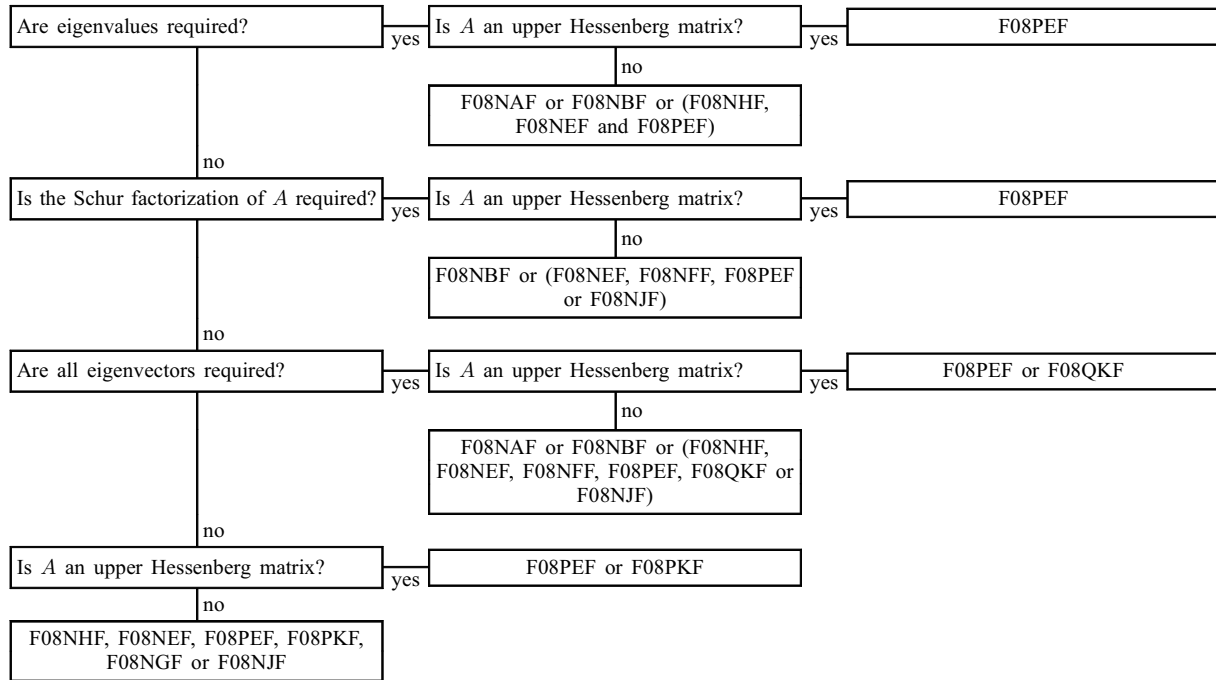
Are eigenvalues required?
yes
Is $A$ an upper Hessenberg matrix?
yes
F08PEF
no
F08NAF or F08NBF or (F08NHF, F08NEF and F08PEF)
no
Is the Schur factorization of $A$ required?
yes
Is $A$ an upper Hessenberg matrix?
yes
F08PEF
no
F08NBF or (F08NEF, F08NFF, F08PEF or F08NJF)
no
Are all eigenvectors required?
yes
Is $A$ an upper Hessenberg matrix?
yes
F08PEF or F08QKF
no
F08NAF or F08NBF or (F08NHF, F08NEF, F08NFF, F08PEF, F08QKF or F08NJF)
no
Is $A$ an upper Hessenberg matrix?
yes
F08PEF or F08PKF
no
F08NHF, F08NEF, F08PEF, F08PKF, F08NGF or F08NJF